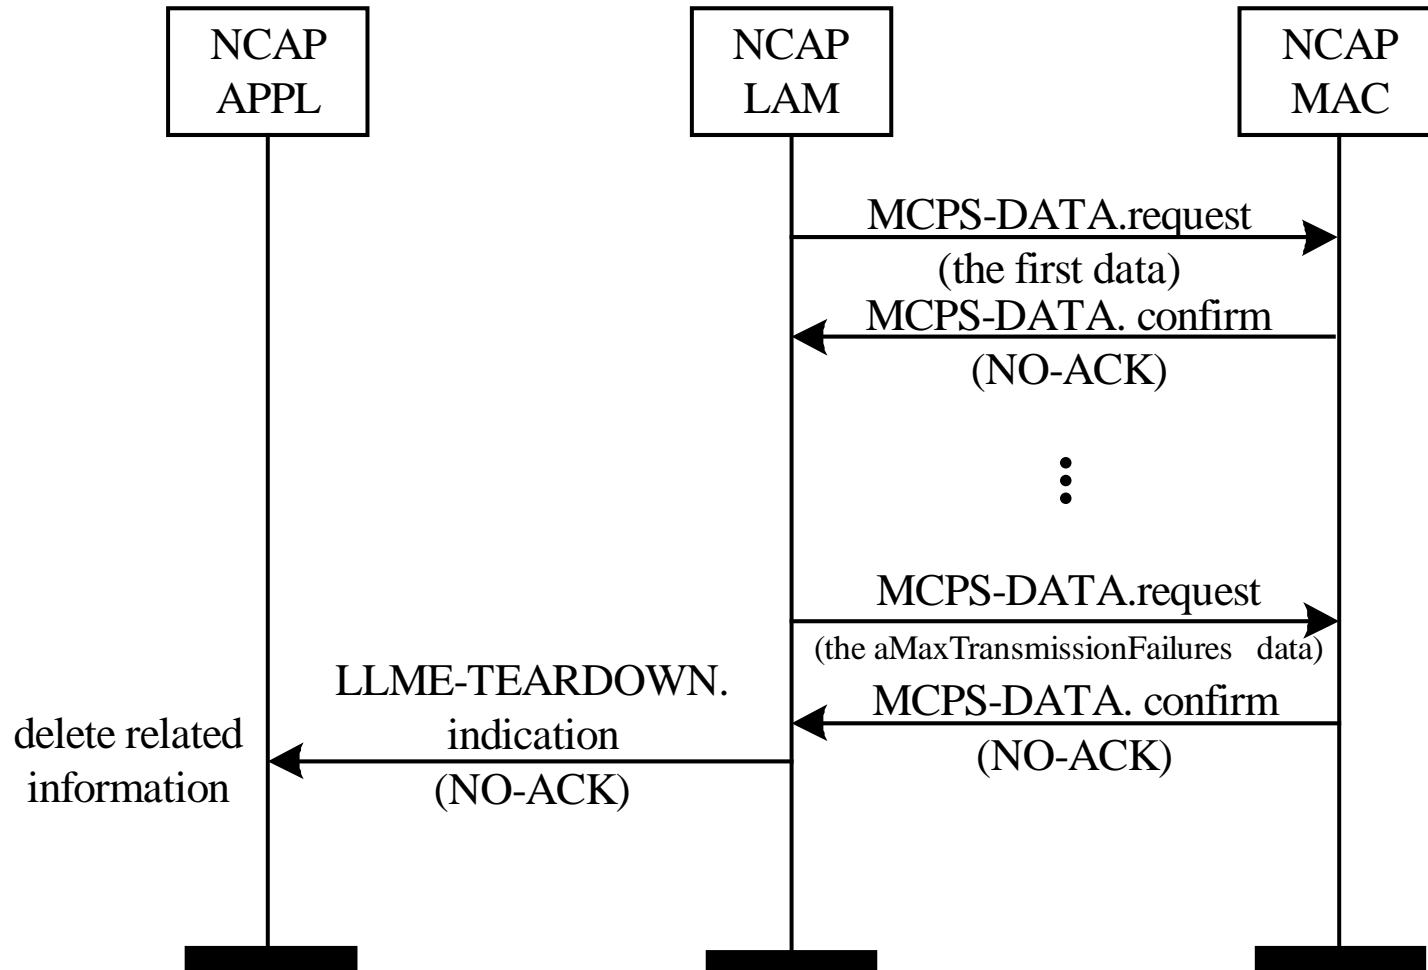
NCAP APPL

NCAP LAM

NCAP MAC

MCPS-DATA.request (the first data)

MCPS-DATA. confirm (NO-ACK)

⋮

MCPS-DATA.request (the aMaxTransmissionFailures data)

LLME-TEARDOWN. indication (NO-ACK)

MCPS-DATA. confirm (NO-ACK)

delete related information